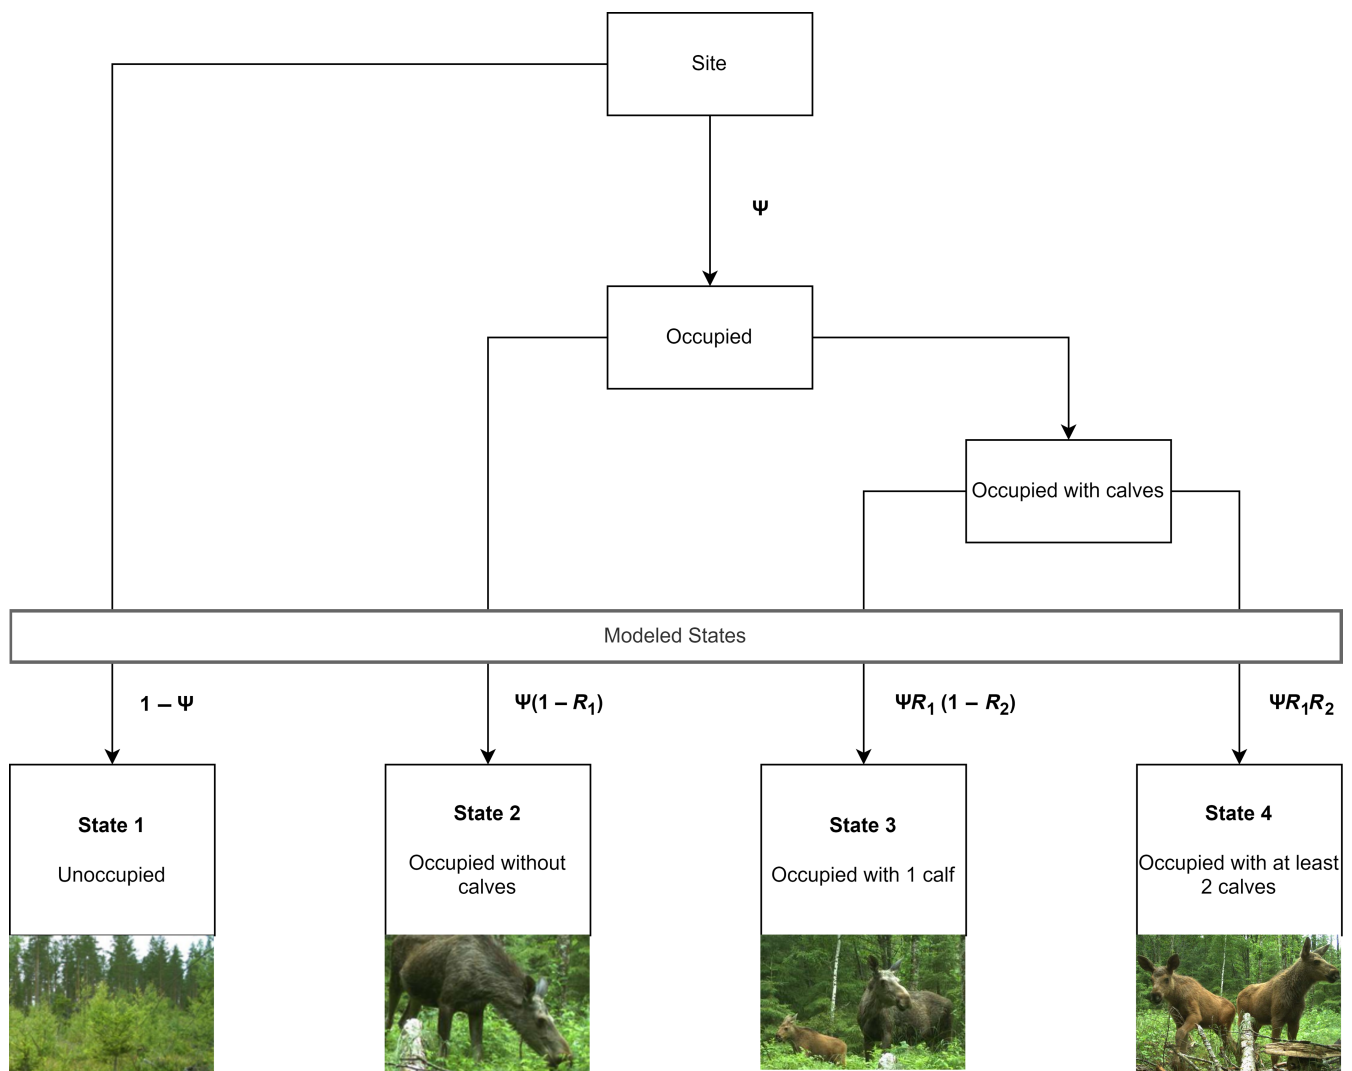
Site

$\Psi$

Occupied

Occupied with calves

Modeled States

$1 - \Psi$

$\Psi(1 - R_1)$

$\Psi R_1 (1 - R_2)$

$\Psi R_1 R_2$

State 1

Unoccupied

State 2

Occupied without calves

State 3

Occupied with 1 calf

State 4

Occupied with at least 2 calves